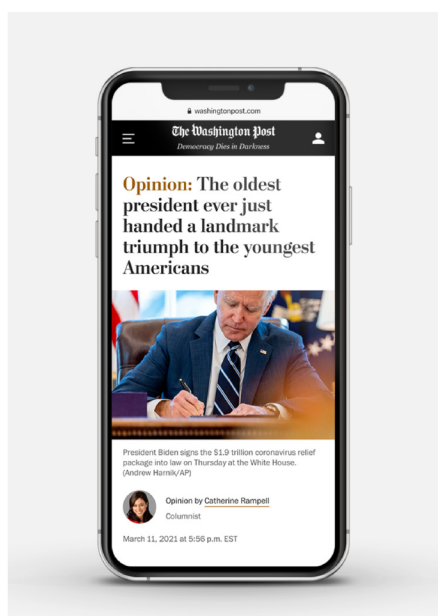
washingtonpost.com

The Washington Post
Democracy Dies in Darkness

Opinion: The oldest president ever just handed a landmark triumph to the youngest Americans

President Biden signs the $1.9 trillion coronavirus relief package into law on Thursday at the White House. (Andrew Harnik/AP)

Opinion by Catherine Rampell
Columnist

March 11, 2021 at 5:56 p.m. EST